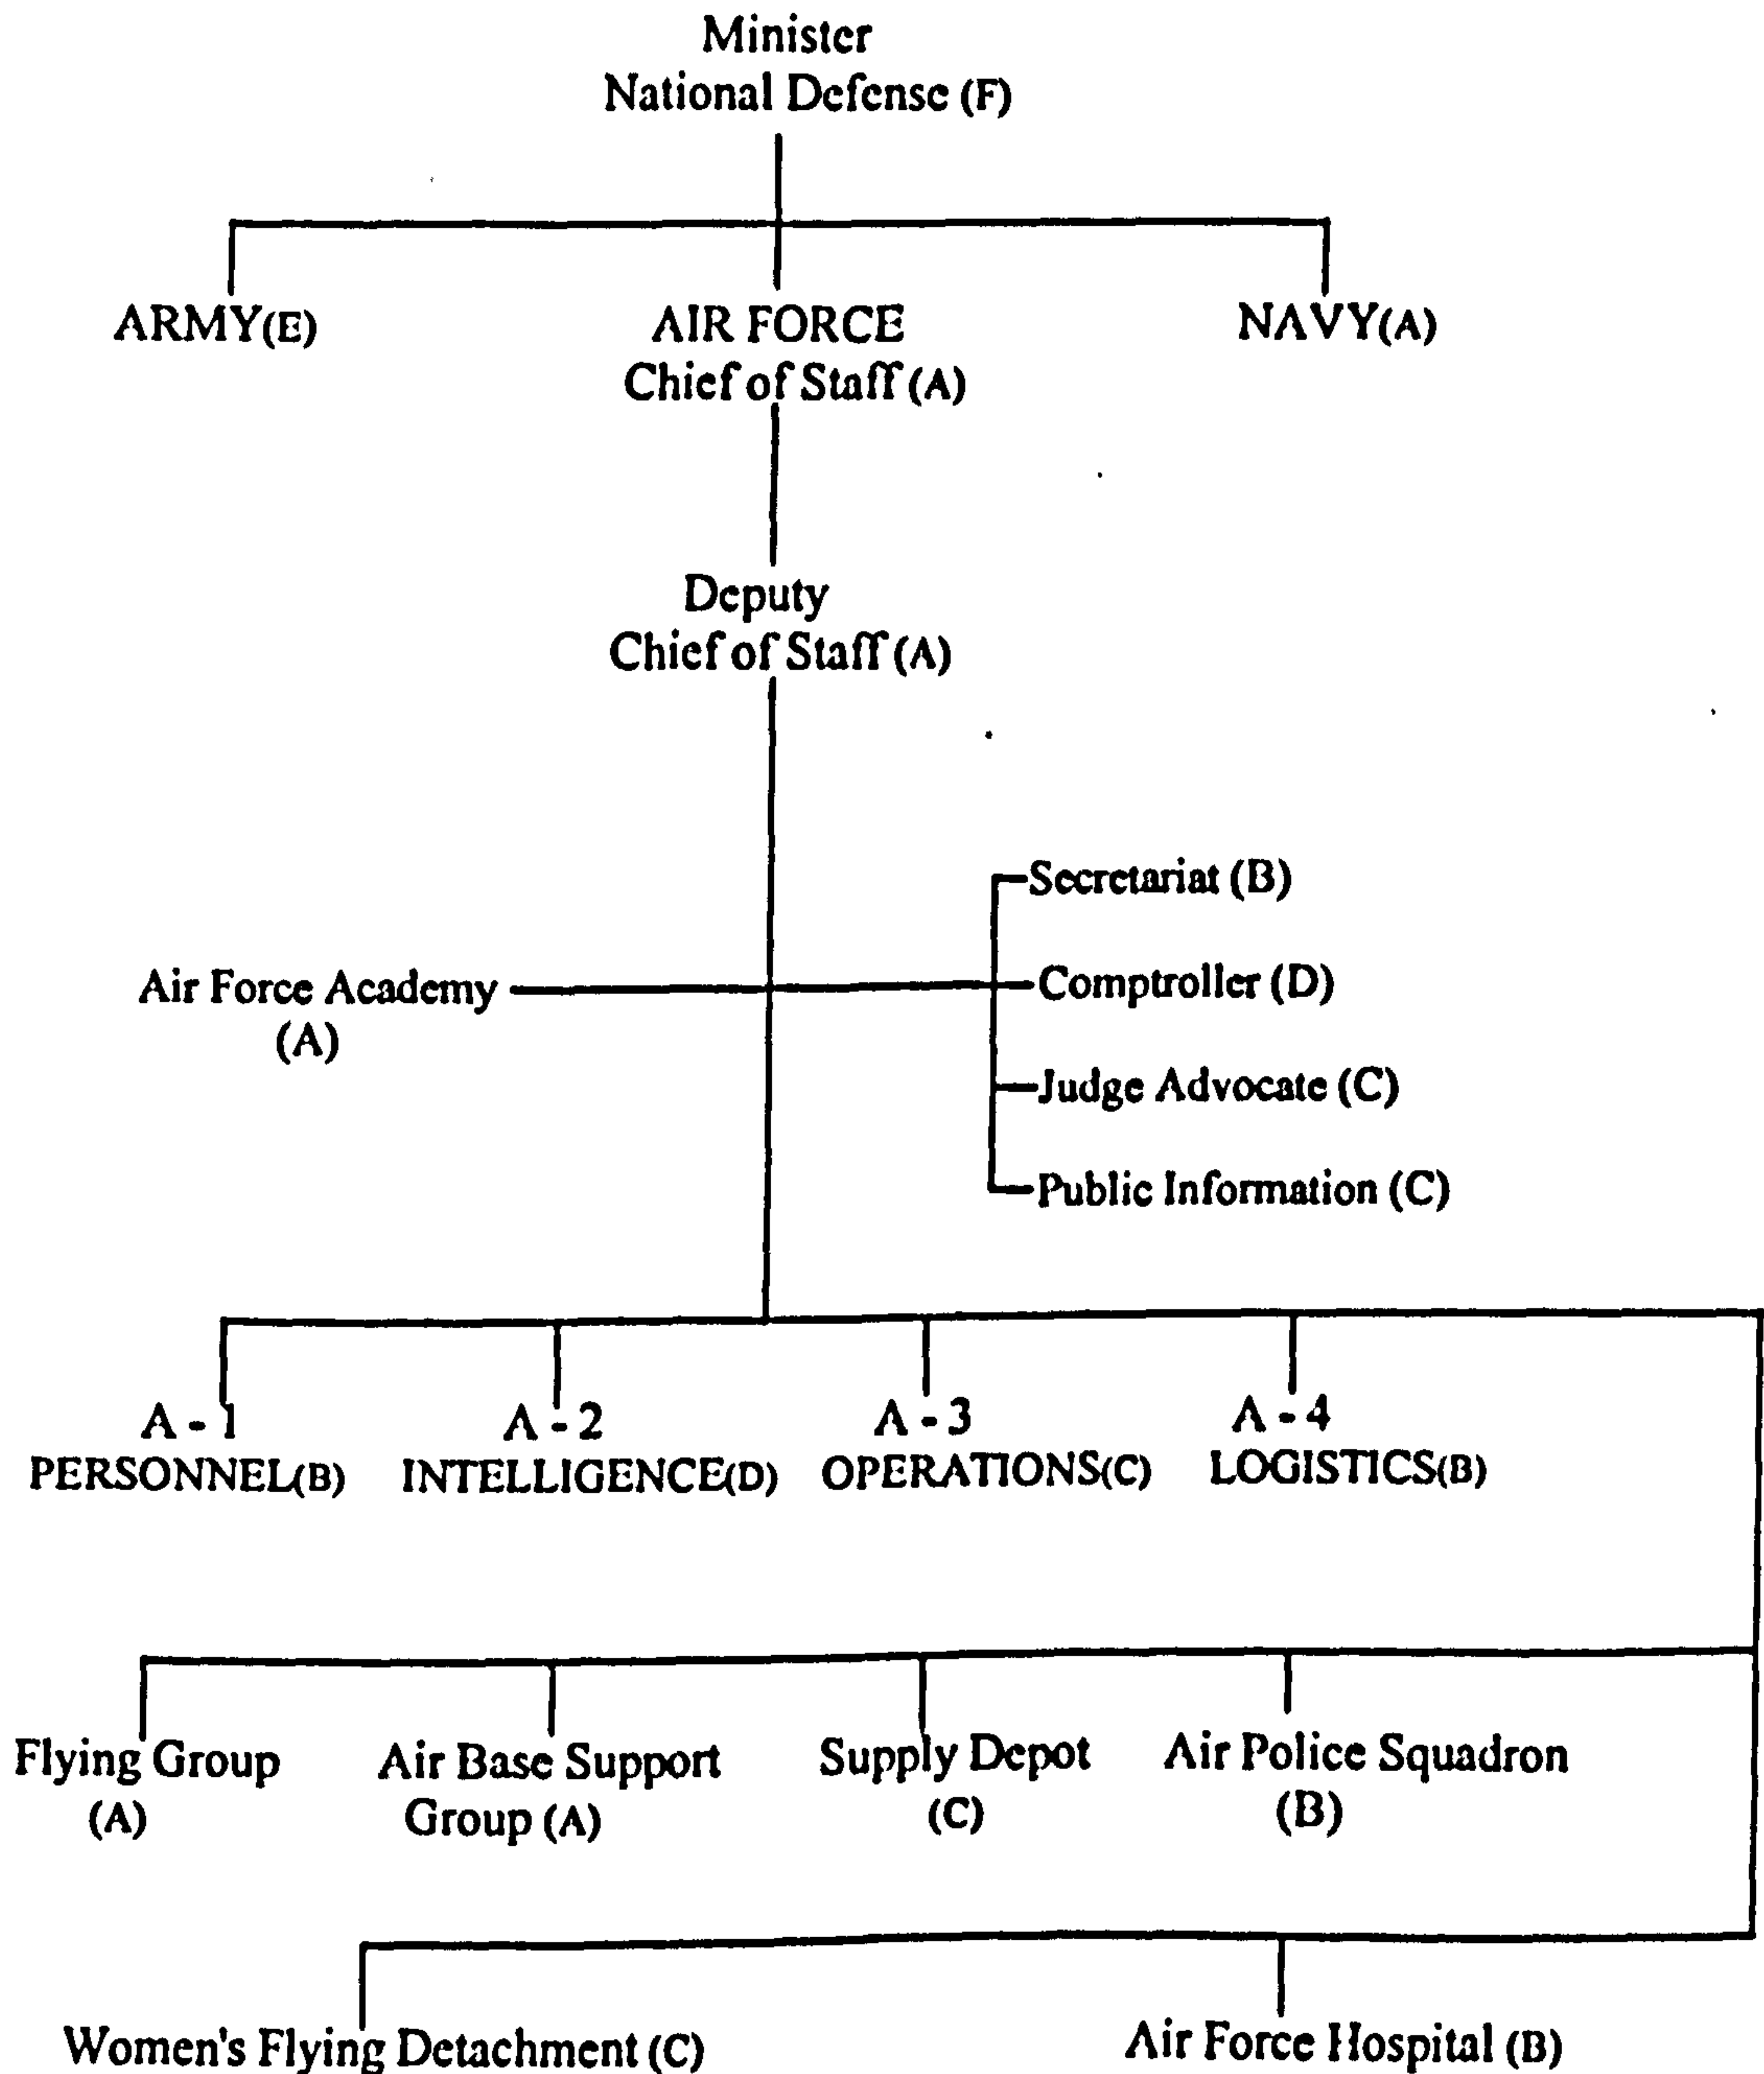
Minister
National Defense (F)

ARMY(E)

AIR FORCE
Chief of Staff (A)

NAVY(A)

Deputy
Chief of Staff (A)

Secretariat (B)

Air Force Academy
(A)

Comptroller (D)

Judge Advocate (C)

Public Information (C)

A - 1
PERSONNEL(B)

A - 2
INTELLIGENCE(D)

A - 3
OPERATIONS(C)

A - 4
LOGISTICS(B)

Flying Group
(A)

Air Base Support
Group (A)

Supply Depot
(C)

Air Police Squadron
(B)

Women's Flying Detachment (C)

Air Force Hospital (B)